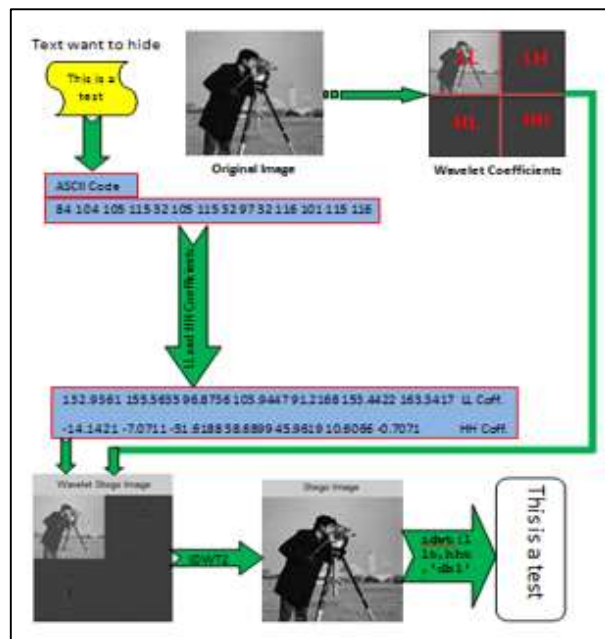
Text want to hide

This is a test

Original Image

LL
LH
HL
HH

Wavelet Coefficients

ASCII Code

84 104 105 115 32 105 115 32 97 32 116 101 115 116

LL and HH Coefficients

152.9561 155.5655 96.8756 105.9447 91.2168 153.4422 163.3417 LL Coff.

-14.1421 -7.0711 -51.6188 58.6899 45.9619 10.6066 -0.7071 HH Coff.

Wavelet Stego Image

IDWT2

Stego Image

idwt(ll, lh, hl, hh, 'db1')

This is a test